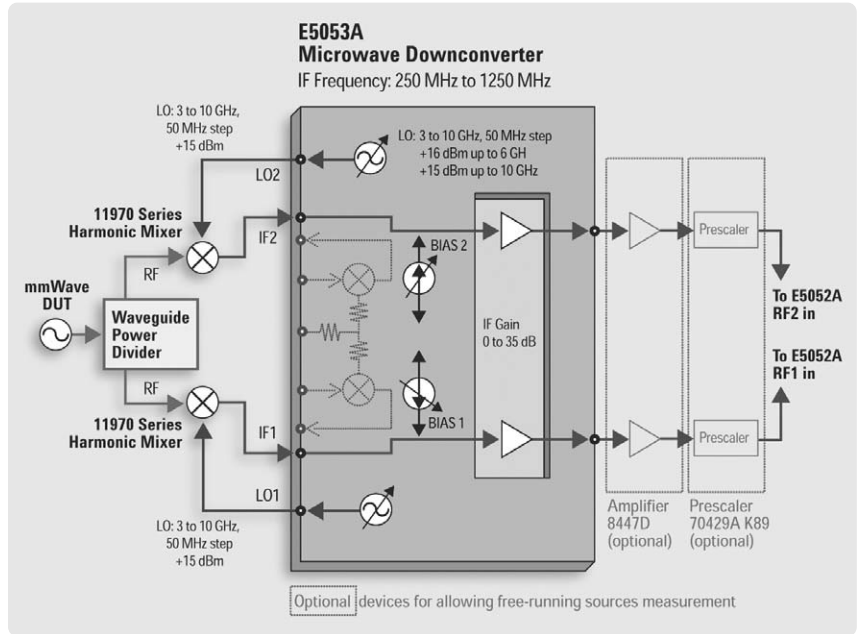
E5053A
Microwave Downconverter
IF Frequency: 250 MHz to 1250 MHz

LO: 3 to 10 GHz, 50 MHz step +15 dBm

LO: 3 to 10 GHz, 50 MHz step +16 dBm up to 6 GH +15 dBm up to 10 GHz

LO2

11970 Series Harmonic Mixer

IF2

BIAS 2

mmWave DUT

RF

Waveguide Power Divider

IF Gain 0 to 35 dB

RF

11970 Series Harmonic Mixer

IF1

BIAS 1

LO1

LO: 3 to 10 GHz, 50 MHz step +15 dBm

Prescaler

Prescaler

To E5052A RF2 in

To E5052A RF1 in

Amplifier 8447D (optional)

Prescaler 70429A K89 (optional)

Optional devices for allowing free-running sources measurement